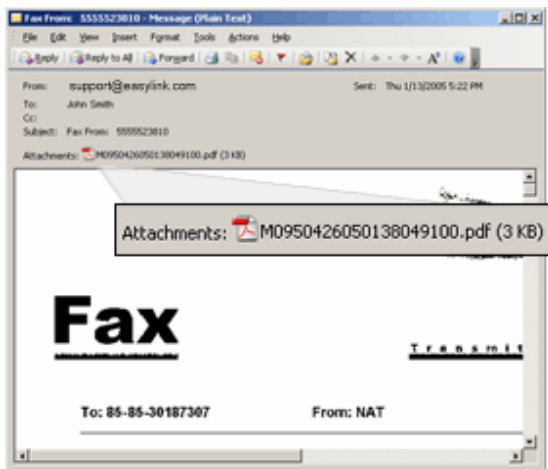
Fax From: 5555523810 - Message (Plain Text)

File Edit View Insert Format Tools Actions Help

Reply Reply to All Forward

From: support@easylink.com Sent: Thu 1/13/2005 5:22 PM
To: John Smith
Cc:
Subject: Fax From: 5555523810
Attachments: M0950426050138049100.pdf (3 KB)

Attachments: M0950426050138049100.pdf (3 KB)

Fax

Transmit

To: 85-85-30187307 From: NAT